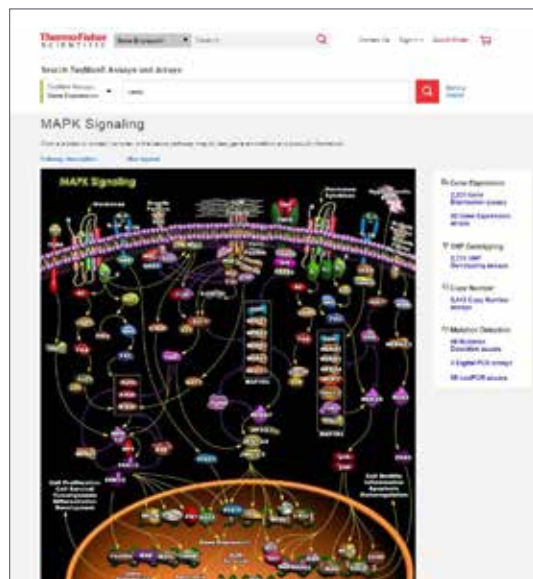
ThermoFisher SCIENTIFIC

Search All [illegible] Search

Contact Us Sign In Quick Order

Search TaqMan® Assays and Arrays

Custom Assays Gene Expression

MAPK Signaling

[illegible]

Pathway description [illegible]

MAPK Signaling

Gene Expression
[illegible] Gene Expression assays
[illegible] Gene Expression arrays

SNP Genotyping
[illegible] SNP Genotyping assays

Copy Number
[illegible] Copy Number assays

Mutation Detection
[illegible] Mutation Detection assays
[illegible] Digital PCR assays
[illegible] castPCR assays